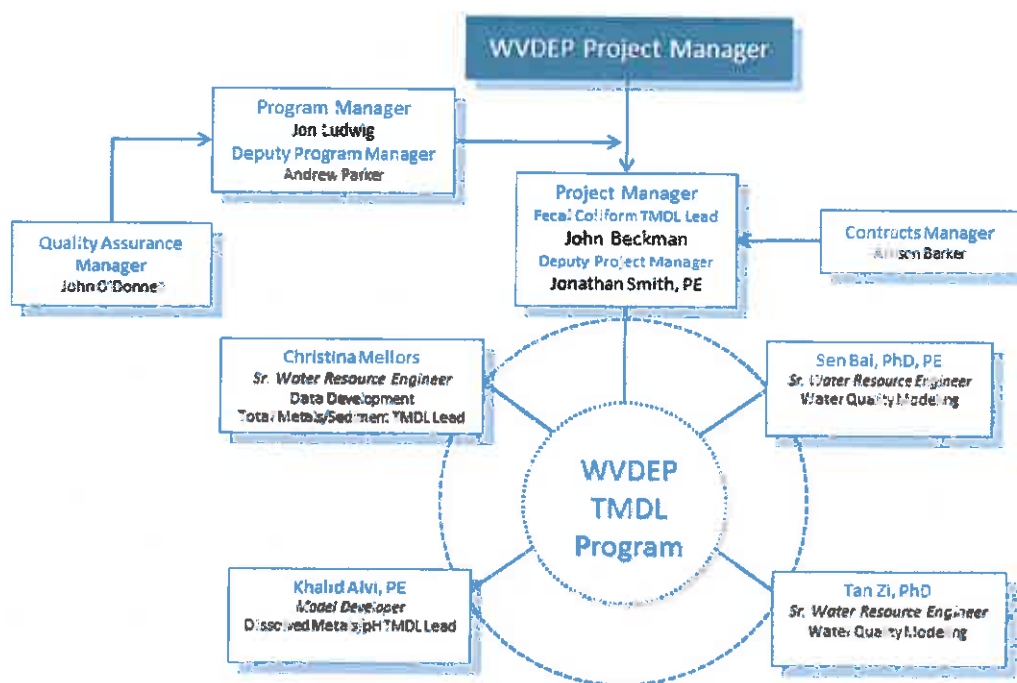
WVDEP Project Manager

Program Manager
Jon Ludwig
Deputy Program Manager
Andrew Parker

Quality Assurance Manager
John O'Donnell

Project Manager
Fecal Coliform TMDL Lead
John Beckman
Deputy Project Manager
Jonathan Smith, PE

Contracts Manager
Allison Barker

Christina Mellors
Sr. Water Resource Engineer
Data Development
Total Metals/Sediment TMDL Lead

Sen Bai, PhD, PE
Sr. Water Resource Engineer
Water Quality Modeling

WVDEP TMDL Program

Khalid Alvi, PE
Model Developer
Dissolved Metals/pH TMDL Lead

Tan Zi, PhD
Sr. Water Resource Engineer
Water Quality Modeling